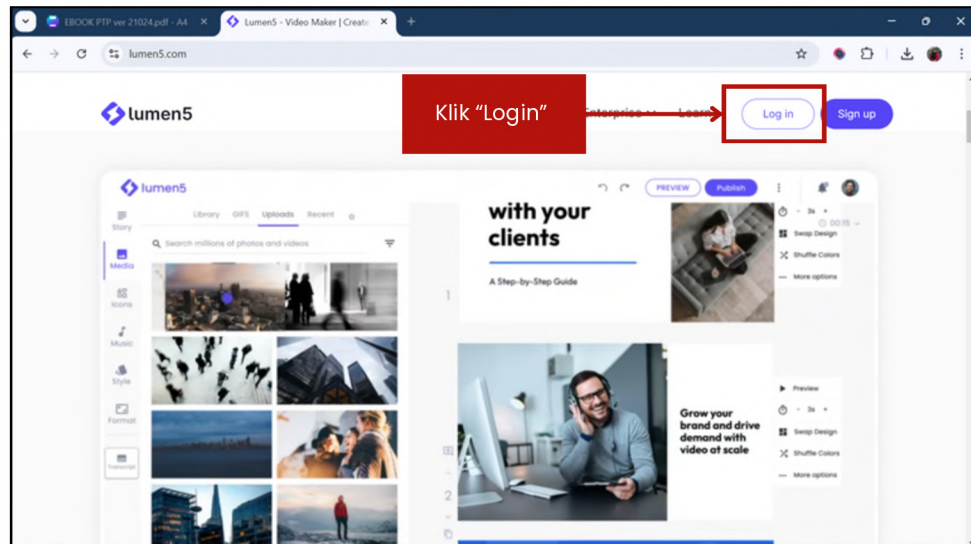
EBOOK PTP ver 21024.pdf - A4 ×
Lumen5 - Video Maker | Create ×
+
lumen5.com

lumen5
Klik “Login”
Enterprise
Learn
Log in
Sign up

lumen5
PREVIEW
Publish
Story
Media
Icons
Music
Style
Format
Transcript
Library
GIFS
Uploads
Recent
Search millions of photos and videos
with your clients
A Step-by-Step Guide
1
2
3s
00:15
Swap Design
Shuffle Colors
More options
Grow your brand and drive demand with video at scale
Preview
3s
Swap Design
Shuffle Colors
More options